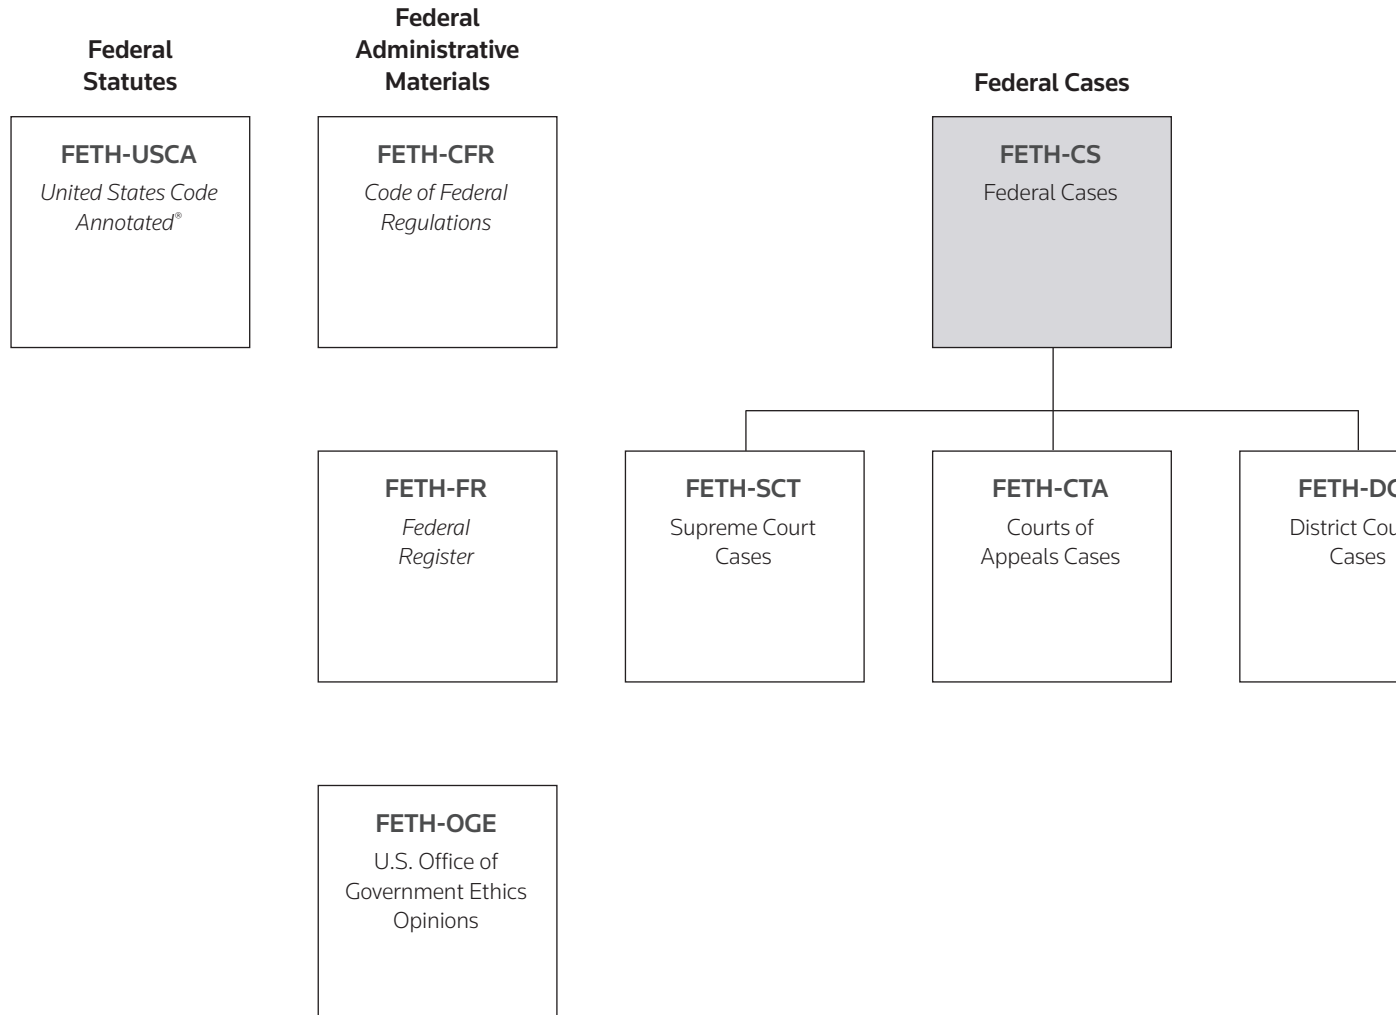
Federal Statutes

FETH-USCA
*United States Code Annotated®*

Federal Administrative Materials

FETH-CFR
*Code of Federal Regulations*

FETH-FR
*Federal Register*

FETH-OGE
U.S. Office of Government Ethics Opinions

Federal Cases

FETH-CS
Federal Cases

FETH-SCT
Supreme Court Cases

FETH-CTA
Courts of Appeals Cases

FETH-D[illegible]
District Cou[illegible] Cases